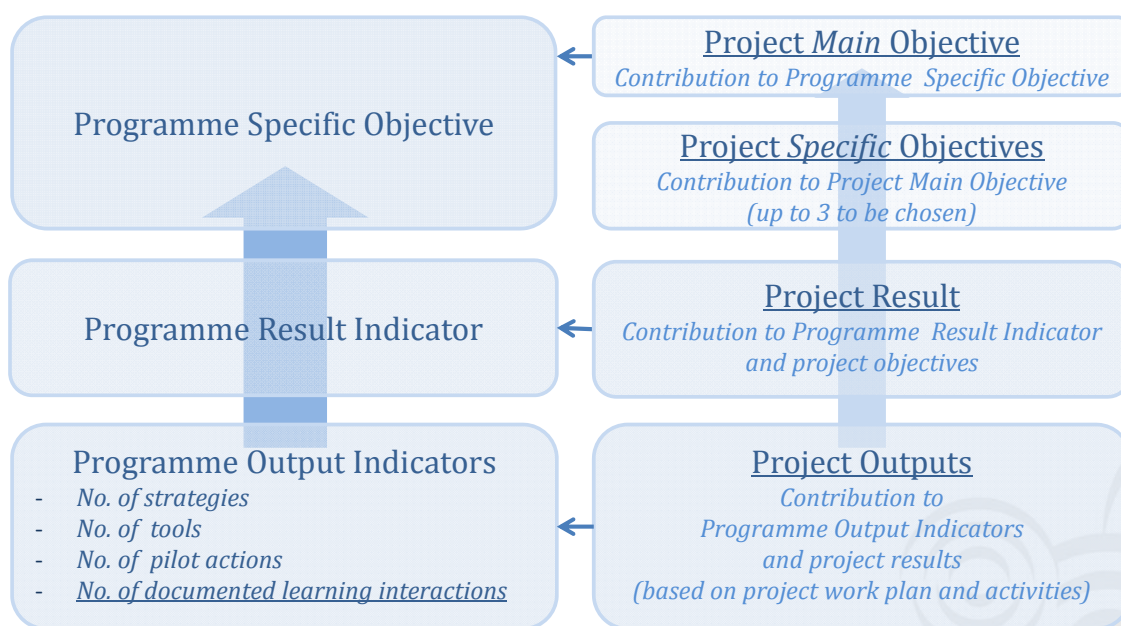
Programme Specific Objective

Project *Main* Objective
*Contribution to Programme Specific Objective*

Project *Specific* Objectives
*Contribution to Project Main Objective (up to 3 to be chosen)*

Programme Result Indicator

Project Result
*Contribution to Programme Result Indicator and project objectives*

Programme Output Indicators
- *No. of strategies*
- *No. of tools*
- *No. of pilot actions*
- *No. of documented learning interactions*

Project Outputs
*Contribution to Programme Output Indicators and project results (based on project work plan and activities)*